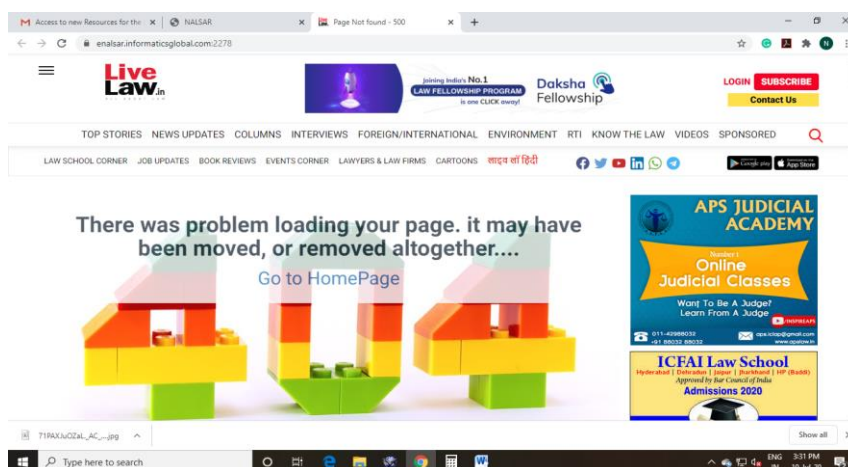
M Access to new Resources for the × NALSAR × Page Not found - 500 × +

enalsar.informaticsglobal.com:2278

Live Law.in

Joining India's No.1 LAW FELLOWSHIP PROGRAM is one CLICK away! Daksha Fellowship

LOGIN SUBSCRIBE
Contact Us

TOP STORIES NEWS UPDATES COLUMNS INTERVIEWS FOREIGN/INTERNATIONAL ENVIRONMENT RTI KNOW THE LAW VIDEOS SPONSORED

LAW SCHOOL CORNER JOB UPDATES BOOK REVIEWS EVENTS CORNER LAWYERS & LAW FIRMS CARTOONS लाइव लॉ हिंदी

Google play App Store

There was problem loading your page. it may have been moved, or removed altogether....

Go to HomePage

APS JUDICIAL ACADEMY
Number 1
Online Judicial Classes
Want To Be A Judge? Learn From A Judge
011-42988032 +91 88032 88032
aps.iclap@gmail.com www.apslaw.in

ICFAI Law School
Hyderabad | Dehradun | Jaipur | Jharkhand | HP (Baddi)
Approved by Bar Council of India
Admissions 2020

T1PAXJuOZaL_AC_....jpg ^

Show all

Type here to search

ENG IN 3:31 PM